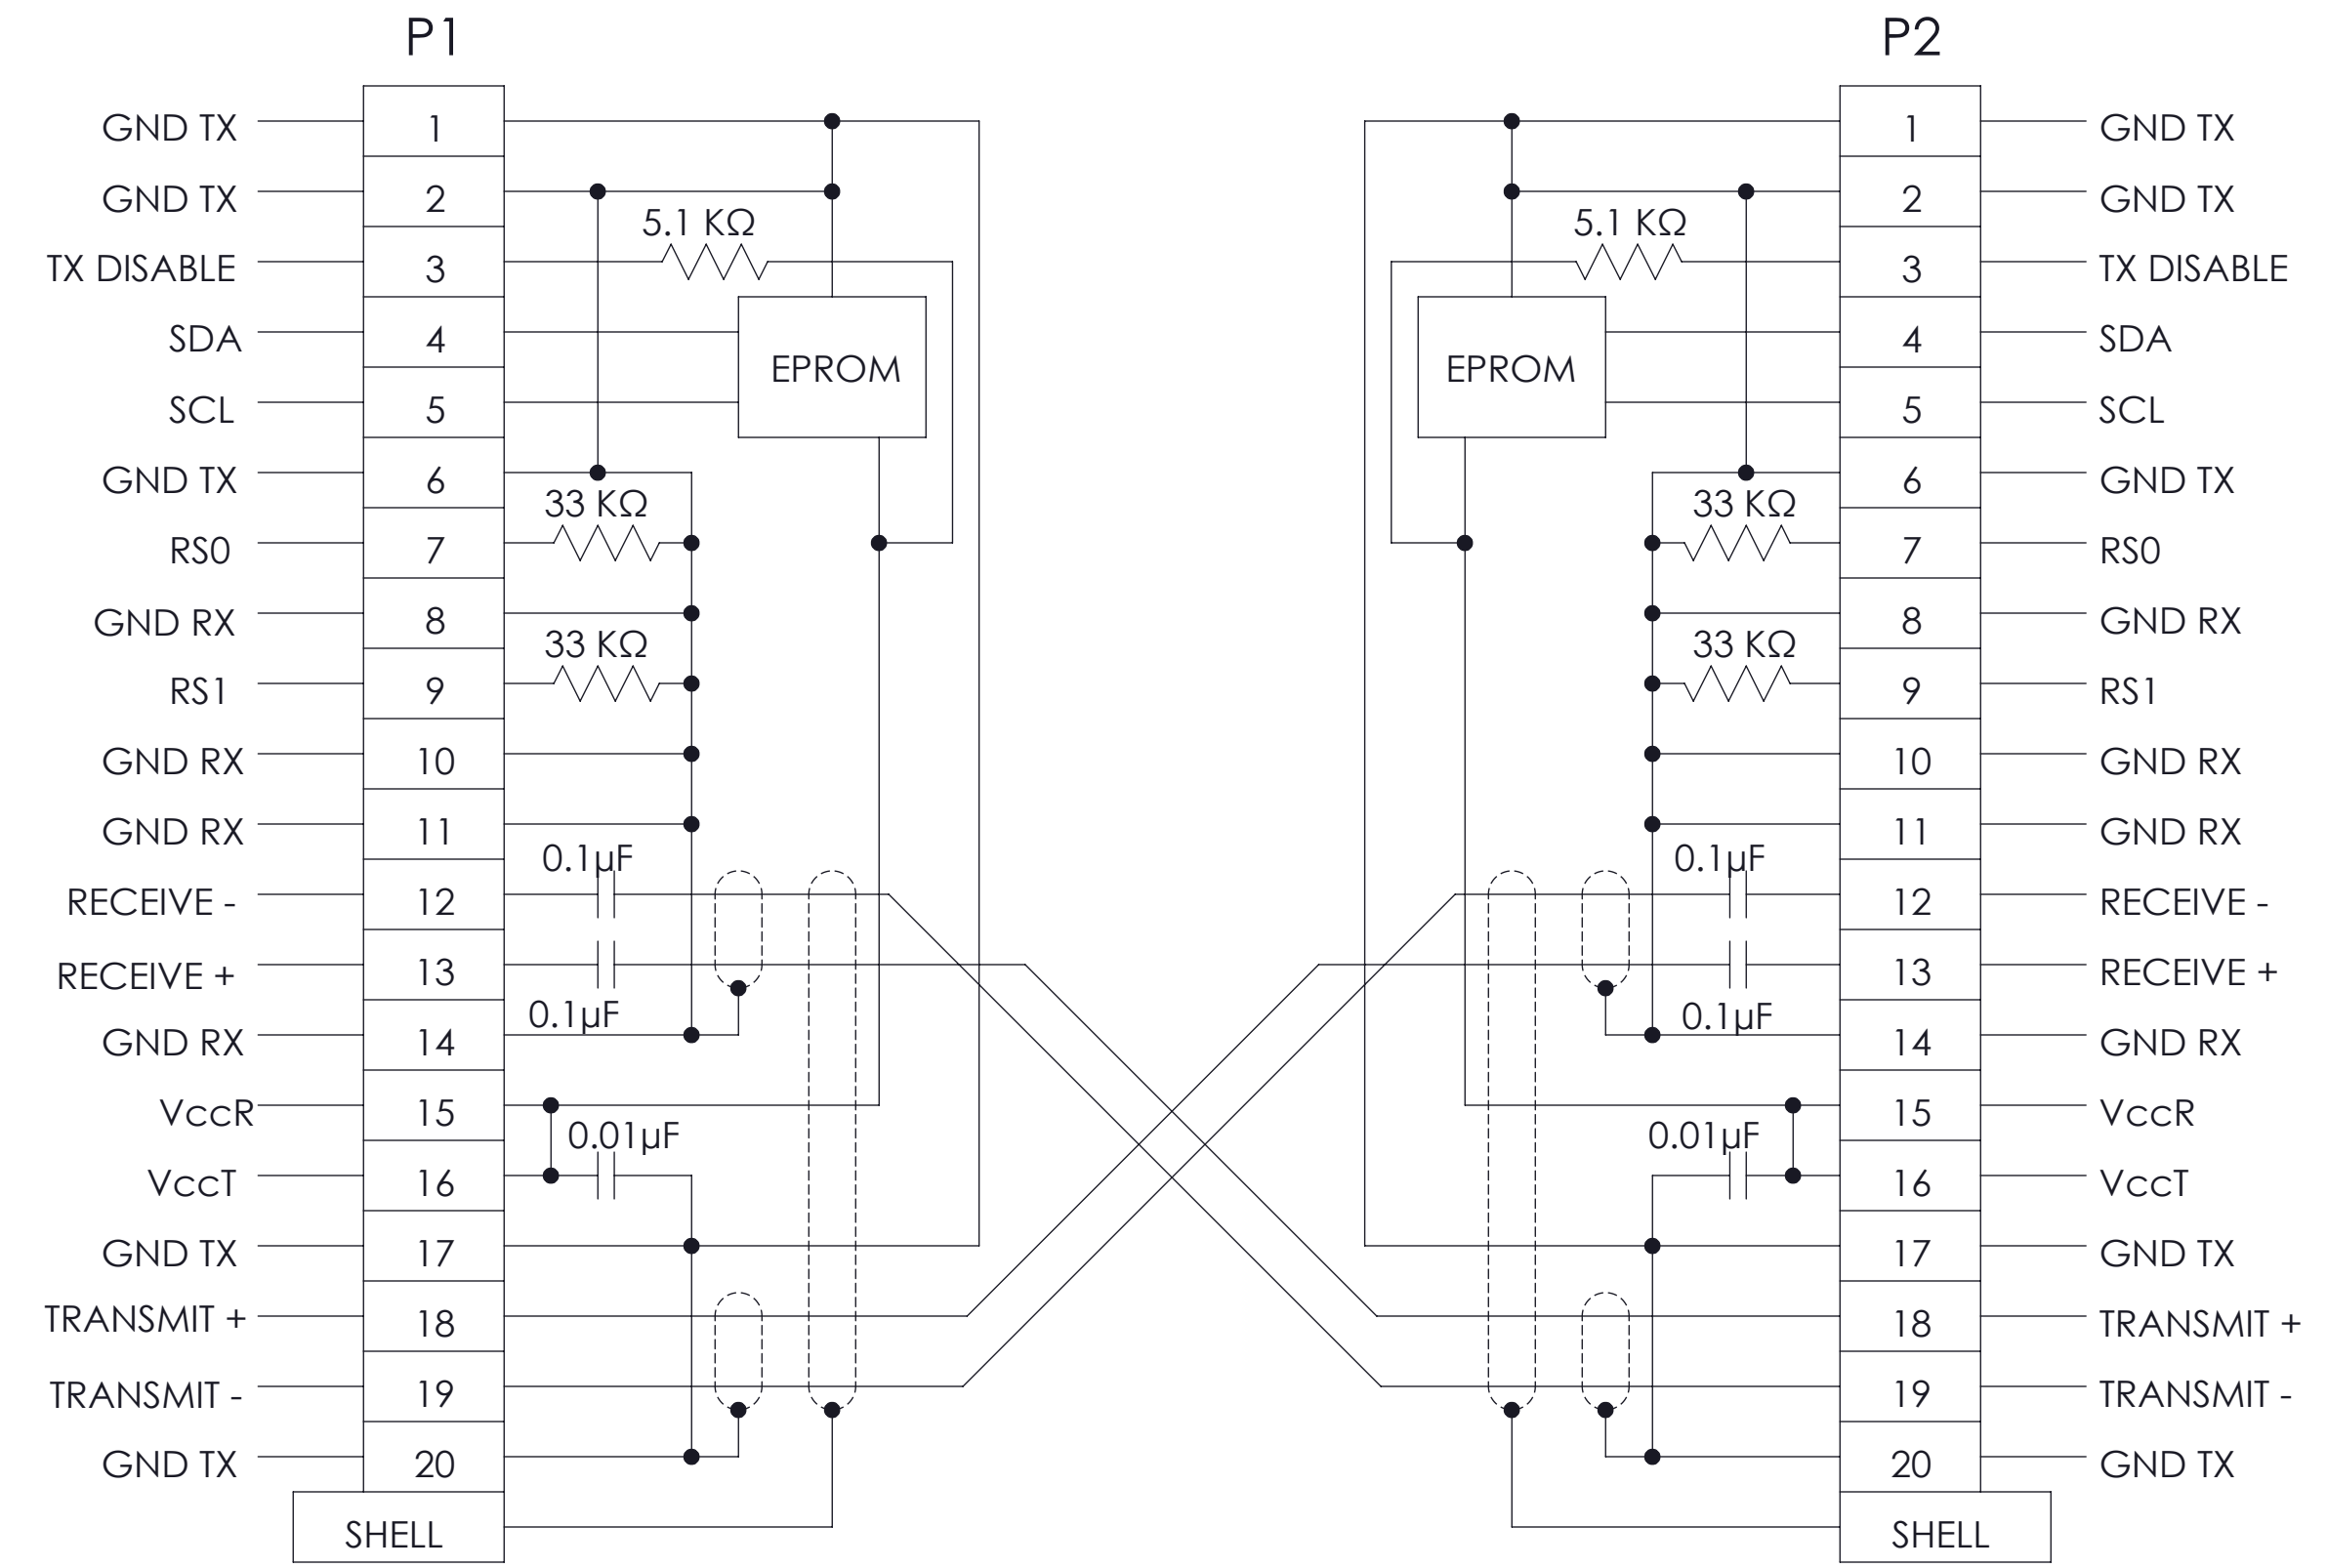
P1

GND TX 1
GND TX 2
TX DISABLE 3
SDA 4
SCL 5
GND TX 6
RS0 7
GND RX 8
RS1 9
GND RX 10
GND RX 11
RECEIVE - 12
RECEIVE + 13
GND RX 14
VccR 15
VccT 16
GND TX 17
TRANSMIT + 18
TRANSMIT - 19
GND TX 20
SHELL

5.1 KΩ
EPROM
33 KΩ
33 KΩ
0.1μF
0.1μF
0.01μF

P2

1 GND TX
2 GND TX
3 TX DISABLE
4 SDA
5 SCL
6 GND TX
7 RS0
8 GND RX
9 RS1
10 GND RX
11 GND RX
12 RECEIVE -
13 RECEIVE +
14 GND RX
15 VccR
16 VccT
17 GND TX
18 TRANSMIT +
19 TRANSMIT -
20 GND TX
SHELL

5.1 KΩ
EPROM
33 KΩ
33 KΩ
0.1μF
0.1μF
0.01μF